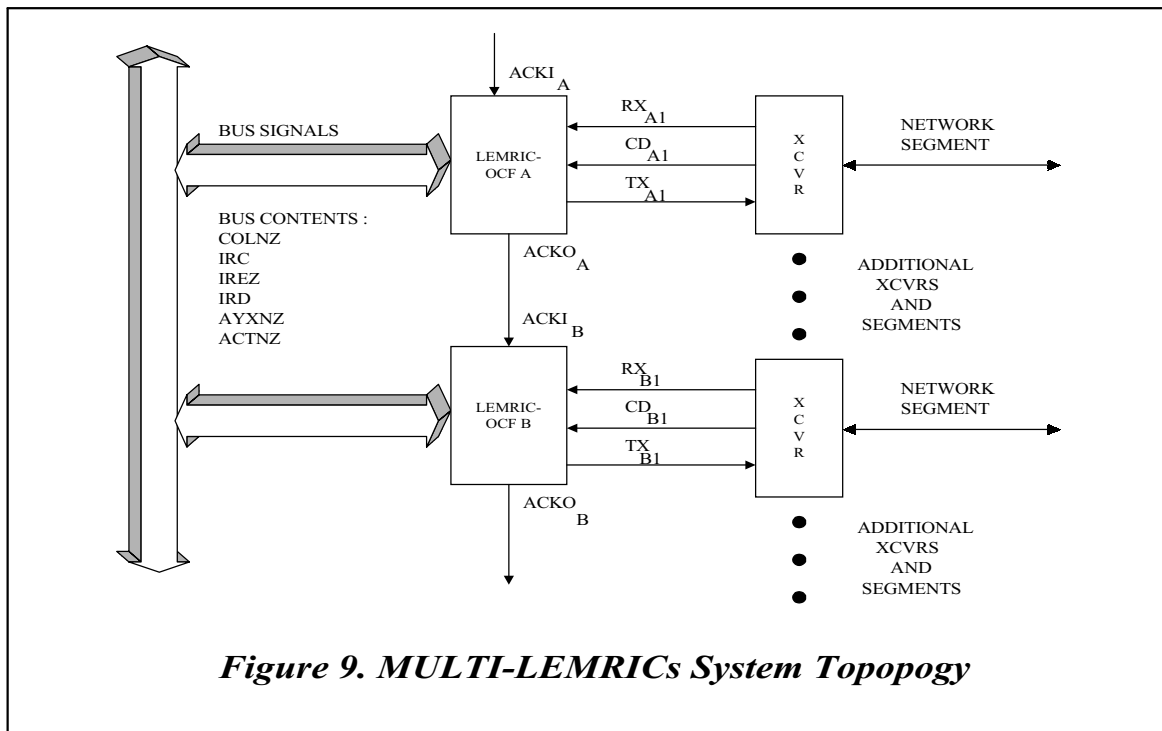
$ACKI_A$

BUS SIGNALS

LEMRIC-OCF A

$RX_{A1}$

$CD_{A1}$

$TX_{A1}$

X C V R

NETWORK SEGMENT

BUS CONTENTS :
COLNZ
IRC
IREZ
IRD
AYXNZ
ACTNZ

$ACKO_A$

ADDITIONAL XCVRS AND SEGMENTS

$ACKI_B$

LEMRIC-OCF B

$RX_{B1}$

$CD_{B1}$

$TX_{B1}$

X C V R

NETWORK SEGMENT

$ACKO_B$

ADDITIONAL XCVRS AND SEGMENTS

Figure 9. MULTI-LEMRICs System Topopogy